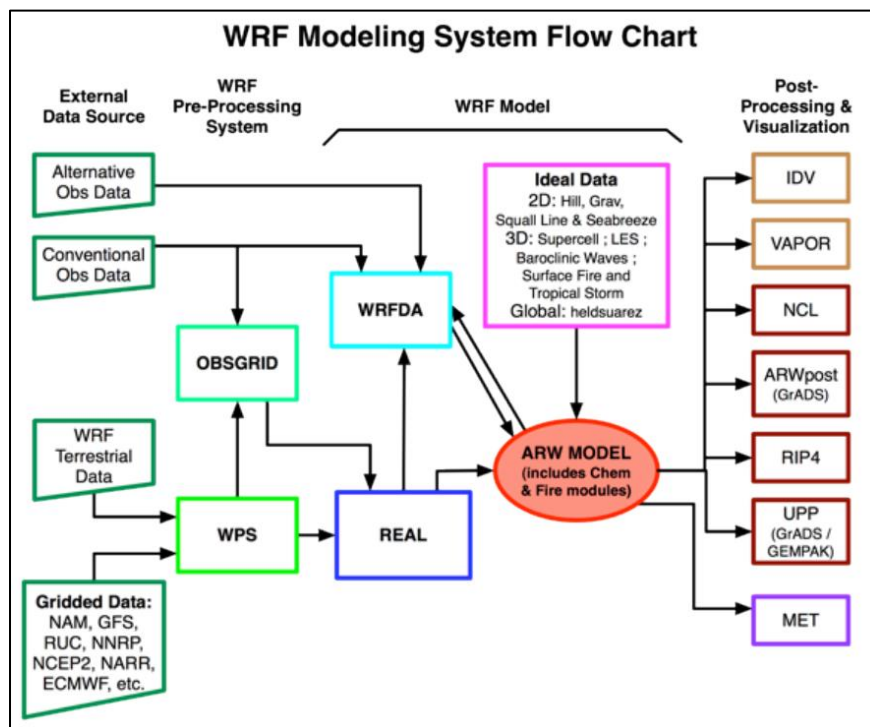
WRF Modeling System Flow Chart

External Data Source

WRF Pre-Processing System

WRF Model

Post-Processing & Visualization

Alternative Obs Data

Conventional Obs Data

WRF Terrestrial Data

Gridded Data: NAM, GFS, RUC, NNRP, NCEP2, NARR, ECMWF, etc.

OBSGRID

WPS

WRFDA

REAL

Ideal Data
2D: Hill, Grav, Squall Line & Seabreeze
3D: Supercell ; LES ; Baroclinic Waves ; Surface Fire and Tropical Storm
Global: heldsuarez

ARW MODEL (includes Chem & Fire modules)

IDV

VAPOR

NCL

ARWpost (GrADS)

RIP4

UPP (GrADS / GEMPAK)

MET